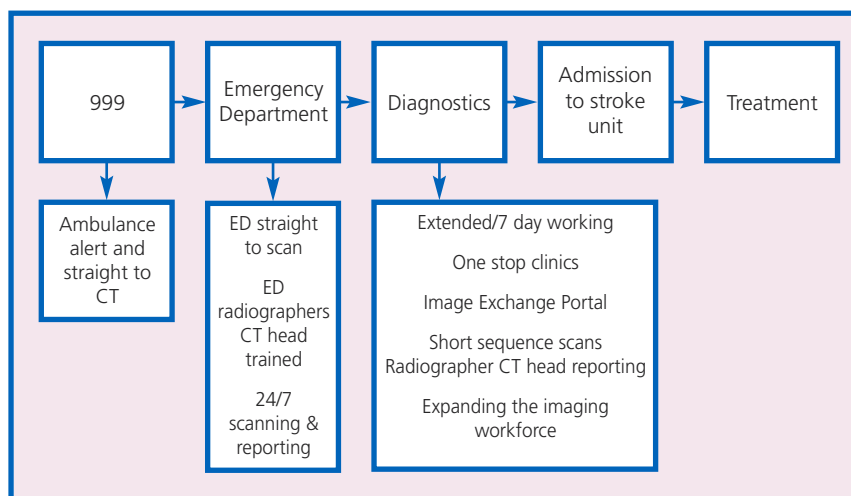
999

Emergency Department

Diagnostics

Admission to stroke unit

Treatment

Ambulance alert and straight to CT

ED straight to scan

ED radiographers CT head trained

24/7 scanning & reporting

Extended/7 day working

One stop clinics

Image Exchange Portal

Short sequence scans Radiographer CT head reporting

Expanding the imaging workforce